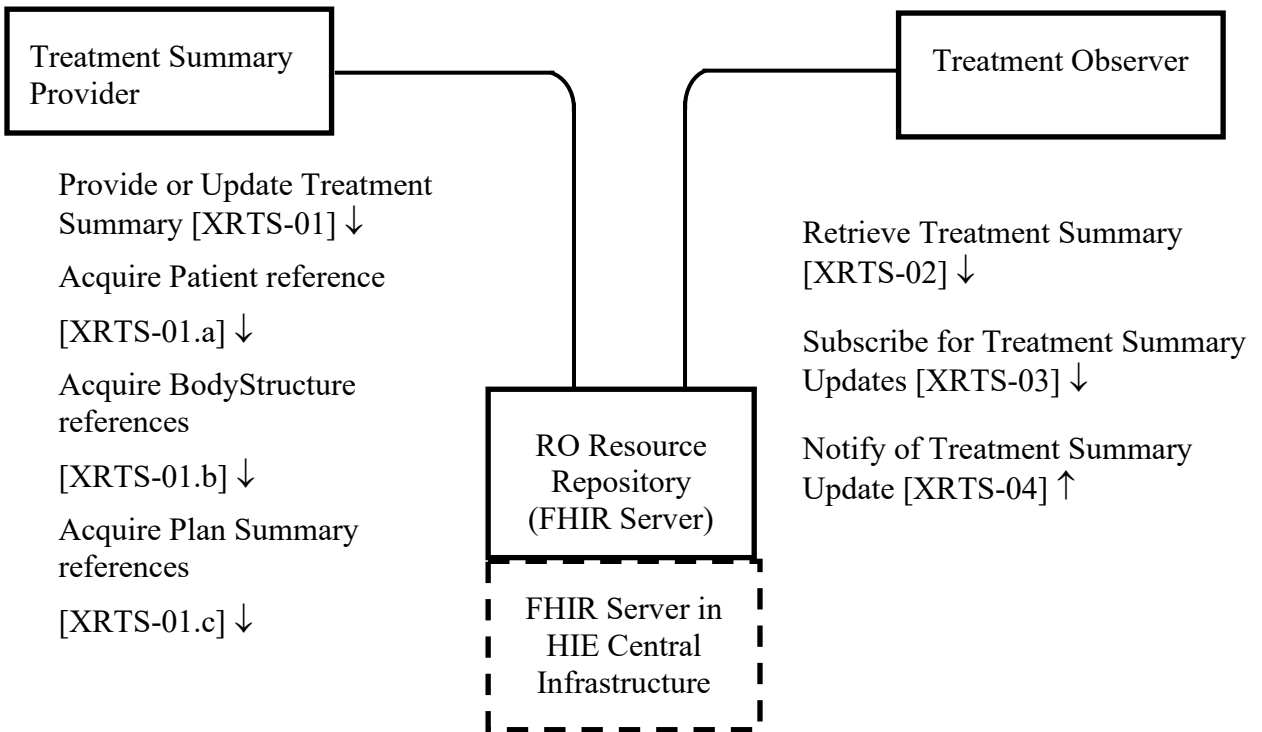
Treatment Summary Provider

Treatment Observer

Provide or Update Treatment Summary [XRTS-01] ↓

Acquire Patient reference

[XRTS-01.a] ↓

Acquire BodyStructure references

[XRTS-01.b] ↓

Acquire Plan Summary references

[XRTS-01.c] ↓

RO Resource Repository (FHIR Server)

FHIR Server in HIE Central Infrastructure

Retrieve Treatment Summary [XRTS-02] ↓

Subscribe for Treatment Summary Updates [XRTS-03] ↓

Notify of Treatment Summary Update [XRTS-04] ↑